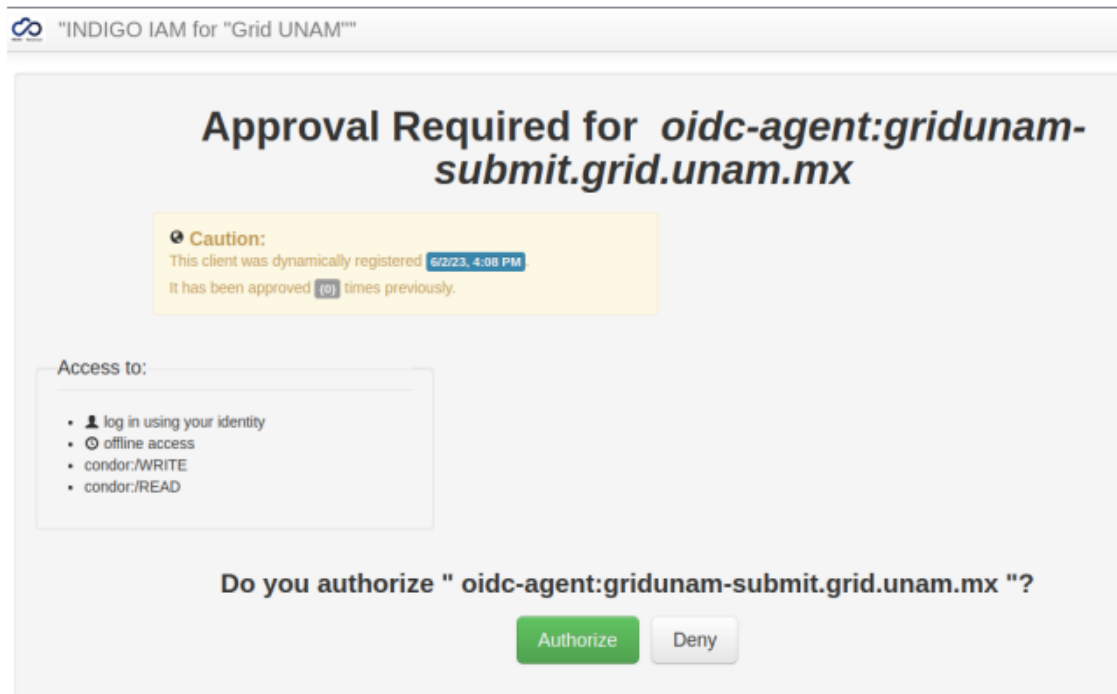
"INDIGO IAM for "Grid UNAM""

Approval Required for *oidc-agent:gridunam-submit.grid.unam.mx*

Caution:
This client was dynamically registered 6/2/23, 4:08 PM.
It has been approved (0) times previously.

Access to:

- log in using your identity
- offline access
- condor:/WRITE
- condor:/READ

Do you authorize " oidc-agent:gridunam-submit.grid.unam.mx "?

Authorize Deny